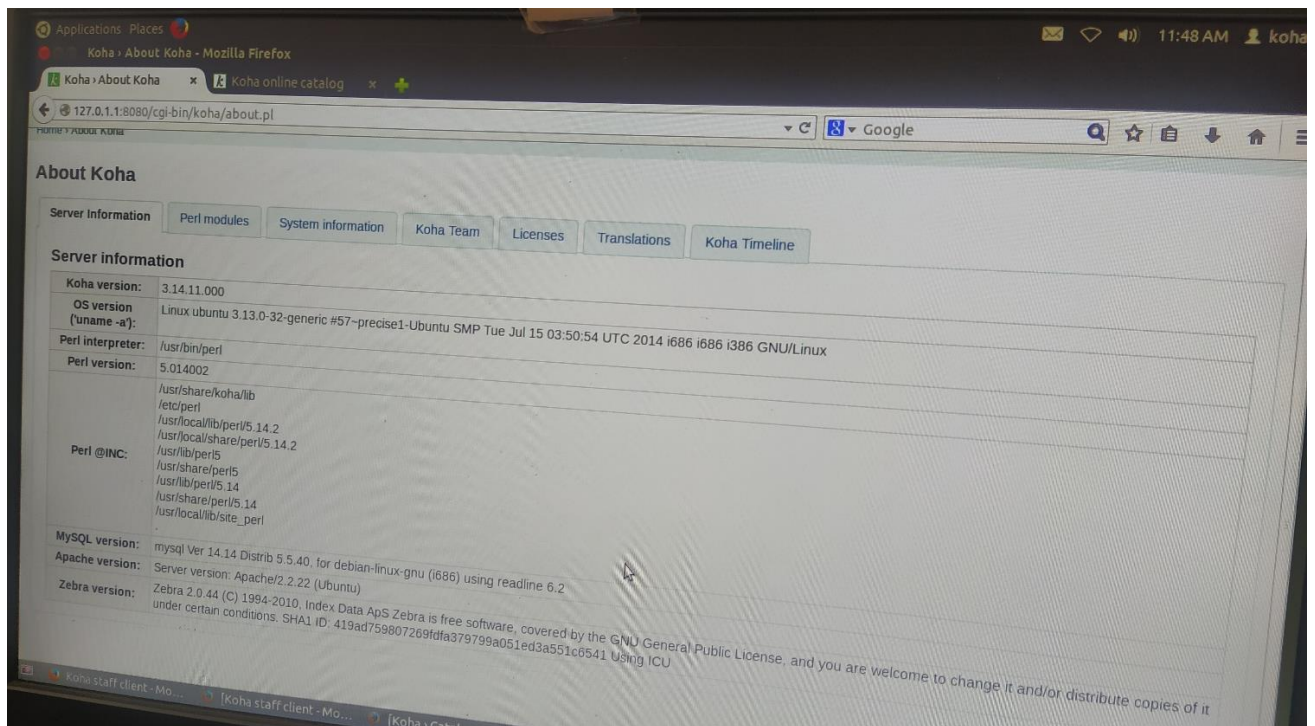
Applications Places

Koha › About Koha - Mozilla Firefox

11:48 AM koha

Koha › About Koha × Koha online catalog ×

127.0.1.1:8080/cgi-bin/koha/about.pl

Google

Home › About Koha

About Koha

Server Information | Perl modules | System information | Koha Team | Licenses | Translations | Koha Timeline

Server information

| | |
|---|---|
| Koha version: | 3.14.11.000 |
| OS version ('uname -a'): | Linux ubuntu 3.13.0-32-generic #57~precise1-Ubuntu SMP Tue Jul 15 03:50:54 UTC 2014 i686 i686 i386 GNU/Linux |
| Perl interpreter: | /usr/bin/perl |
| Perl version: | 5.014002 |
| Perl @INC: | /usr/share/koha/lib /etc/perl /usr/local/lib/perl/5.14.2 /usr/local/share/perl/5.14.2 /usr/lib/perl5 /usr/share/perl5 /usr/lib/perl/5.14 /usr/share/perl/5.14 /usr/local/lib/site_perl |
| MySQL version: | mysql Ver 14.14 Distrib 5.5.40, for debian-linux-gnu (i686) using readline 6.2 |
| Apache version: | Server version: Apache/2.2.22 (Ubuntu) |
| Zebra version: | Zebra 2.0.44 (C) 1994-2010, Index Data ApS Zebra is free software, covered by the GNU General Public License, and you are welcome to change it and/or distribute copies of it under certain conditions. SHA1 ID: 419ad759807269fdfa379799a051ed3a551c6541 Using ICU |

Koha staff client - Mo... [Koha staff client - Mo... [Koha › Cat...